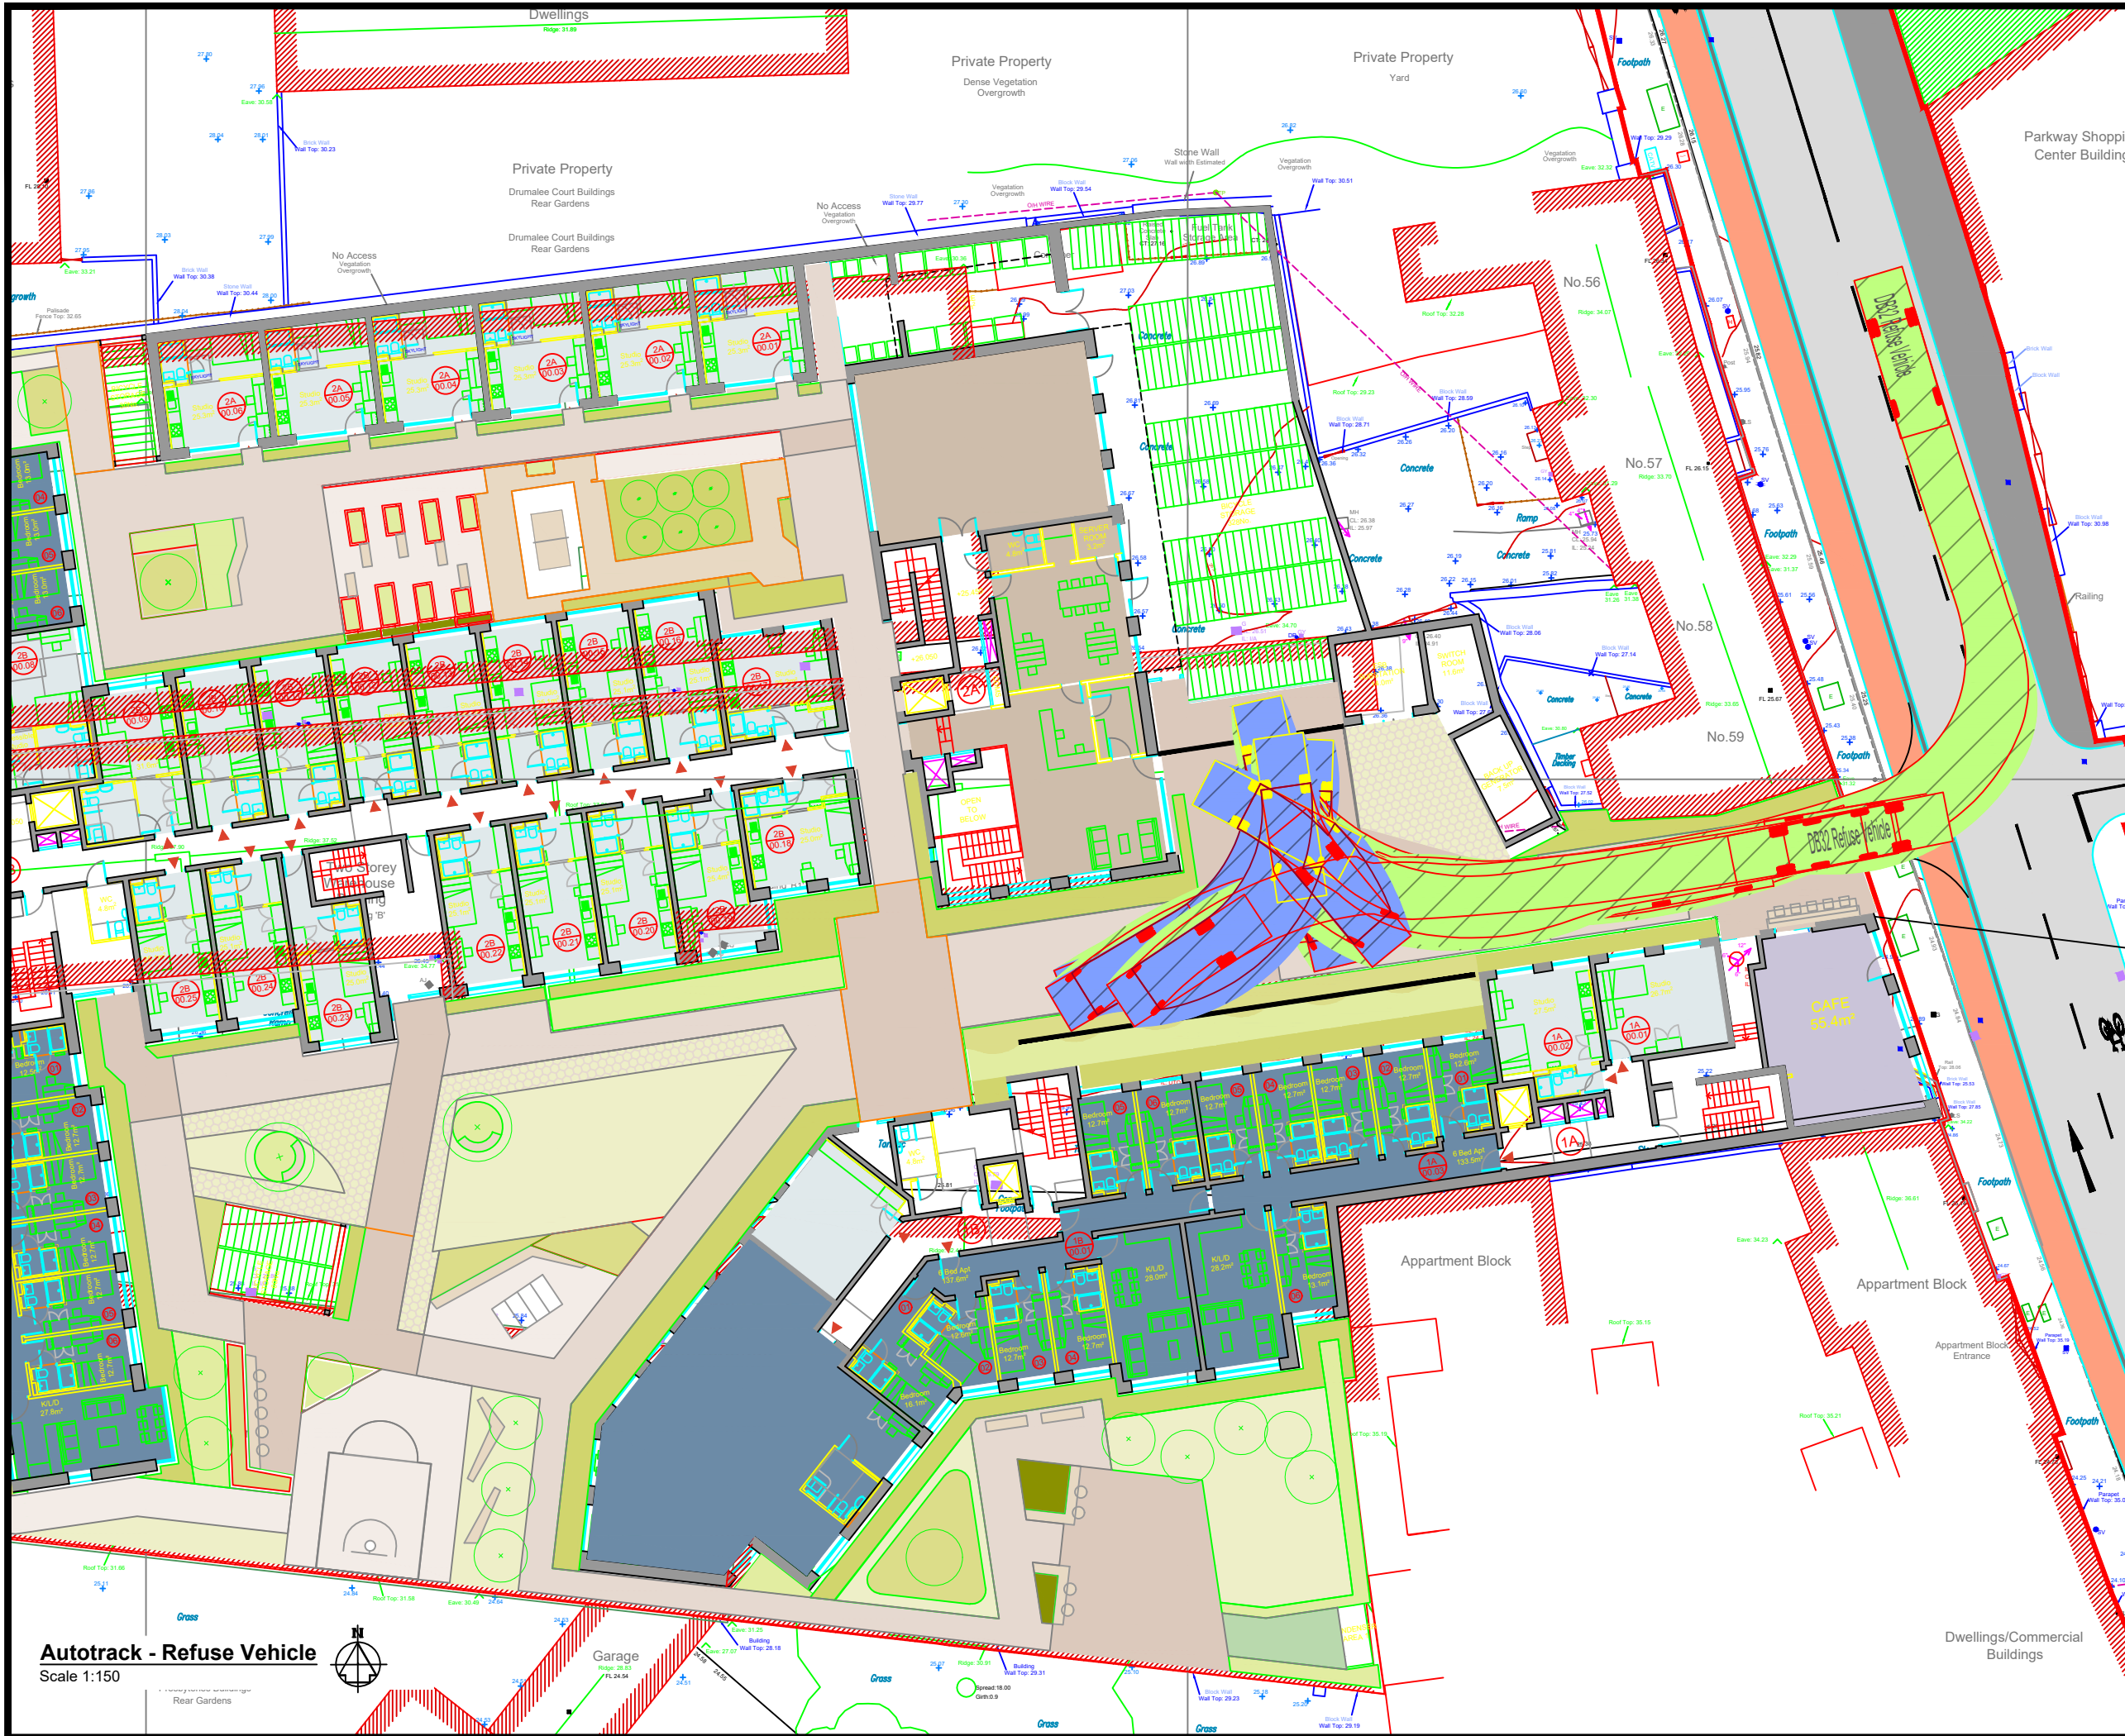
Dwellings

Private Property

Dense Vegetation Overgrowth

Private Property

Yard

Parkway Shoppi
Center Buildin

Private Property

Drumalee Court Buildings
Rear Gardens

Drumalee Court Buildings
Rear Gardens

Stone Wall

No Access
Vegetation Overgrowth

No Access
Vegetation Overgrowth

Concrete

Concrete

Concrete

Concrete

Concrete

Concrete

Ramp

No.56

No.57

No.58

No.59

Footpath

Footpath

Footpath

Footpath

Footpath

DB32 Refuse Vehicle

DB32 Refuse Vehicle

Railing

2A
00.06

2A
00.05

2A
00.04

2A
00.03

2A
00.02

2A
00.01

2B
00.08

2B
00.09

2B
00.18

2B
00.20

2B
00.21

2B
00.22

2B
00.23

2B
00.24

2B
00.25

1A
00.02

1A
00.01

1A
00.03

1B
00.07

CAFE
55.4m²

Two Storey
Warehouse

Appartment Block

Appartment Block

Appartment Block
Entrance

Garage

Dwellings/Commercial
Buildings

Grass

Grass

Grass

Grass

Autotrack - Refuse Vehicle
Scale 1:150

N

Rear Gardens